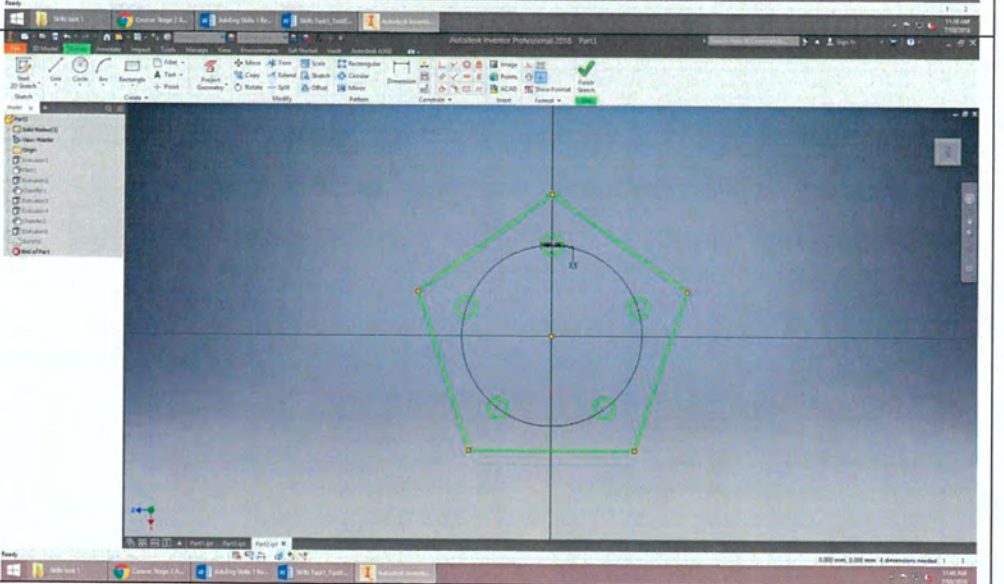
Ready

Skills task 1
Course Stage 2 A...
Building Skills 1 Re...
Skills Task1_Task...
Autodesk Invento...

Autodesk Inventor Professional 2016 Part1

File 3D Model Sketch Annotate Inspect Tools Manage View Environments Get Started Vault Autodesk A360

Start 2D Sketch
Sketch
Line Circle Arc Rectangle
Fillet
A Text
+ Point
Create
Project Geometry
Move Trim Scale
Copy Extend Stretch
Rotate Split Offset
Modify
Rectangular
Circular
Mirror
Pattern
Dimension
Constrain
Image
Points
ACAD
Insert
Show Format
Format
Finish Sketch
Exit

Model
Part1
Solid Bodies(1)
View: Master
Origin
Extrusion1
Fillet1
Extrusion2
Chamfer1
Extrusion3
Extrusion4
Chamfer2
Extrusion5
Sketch10
End of Part

XX

Part1.ipt Part2.ipt Part3.ipt

Ready
0.000 mm, 0.000 mm 4 dimensions needed 1 2

Skills task 1
Course Stage 2 A...
Building Skills 1 Re...
Skills Task1_Task...
Autodesk Invento...
11:46 AM
7/18/2016